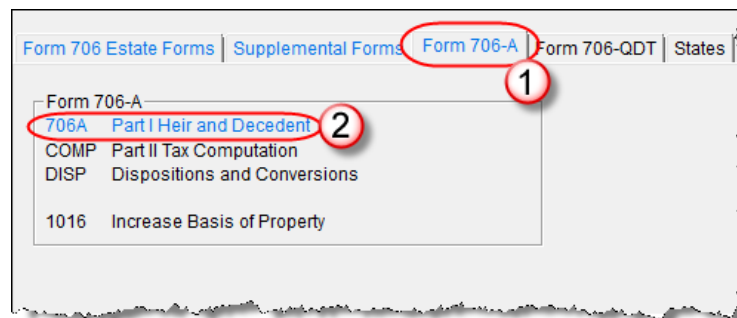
Form 706 Estate Forms | Supplemental Forms | Form 706-A | Form 706-QDT | States

1

Form 706-A

706A Part I Heir and Decedent

2

COMP Part II Tax Computation

DISP Dispositions and Conversions

1016 Increase Basis of Property